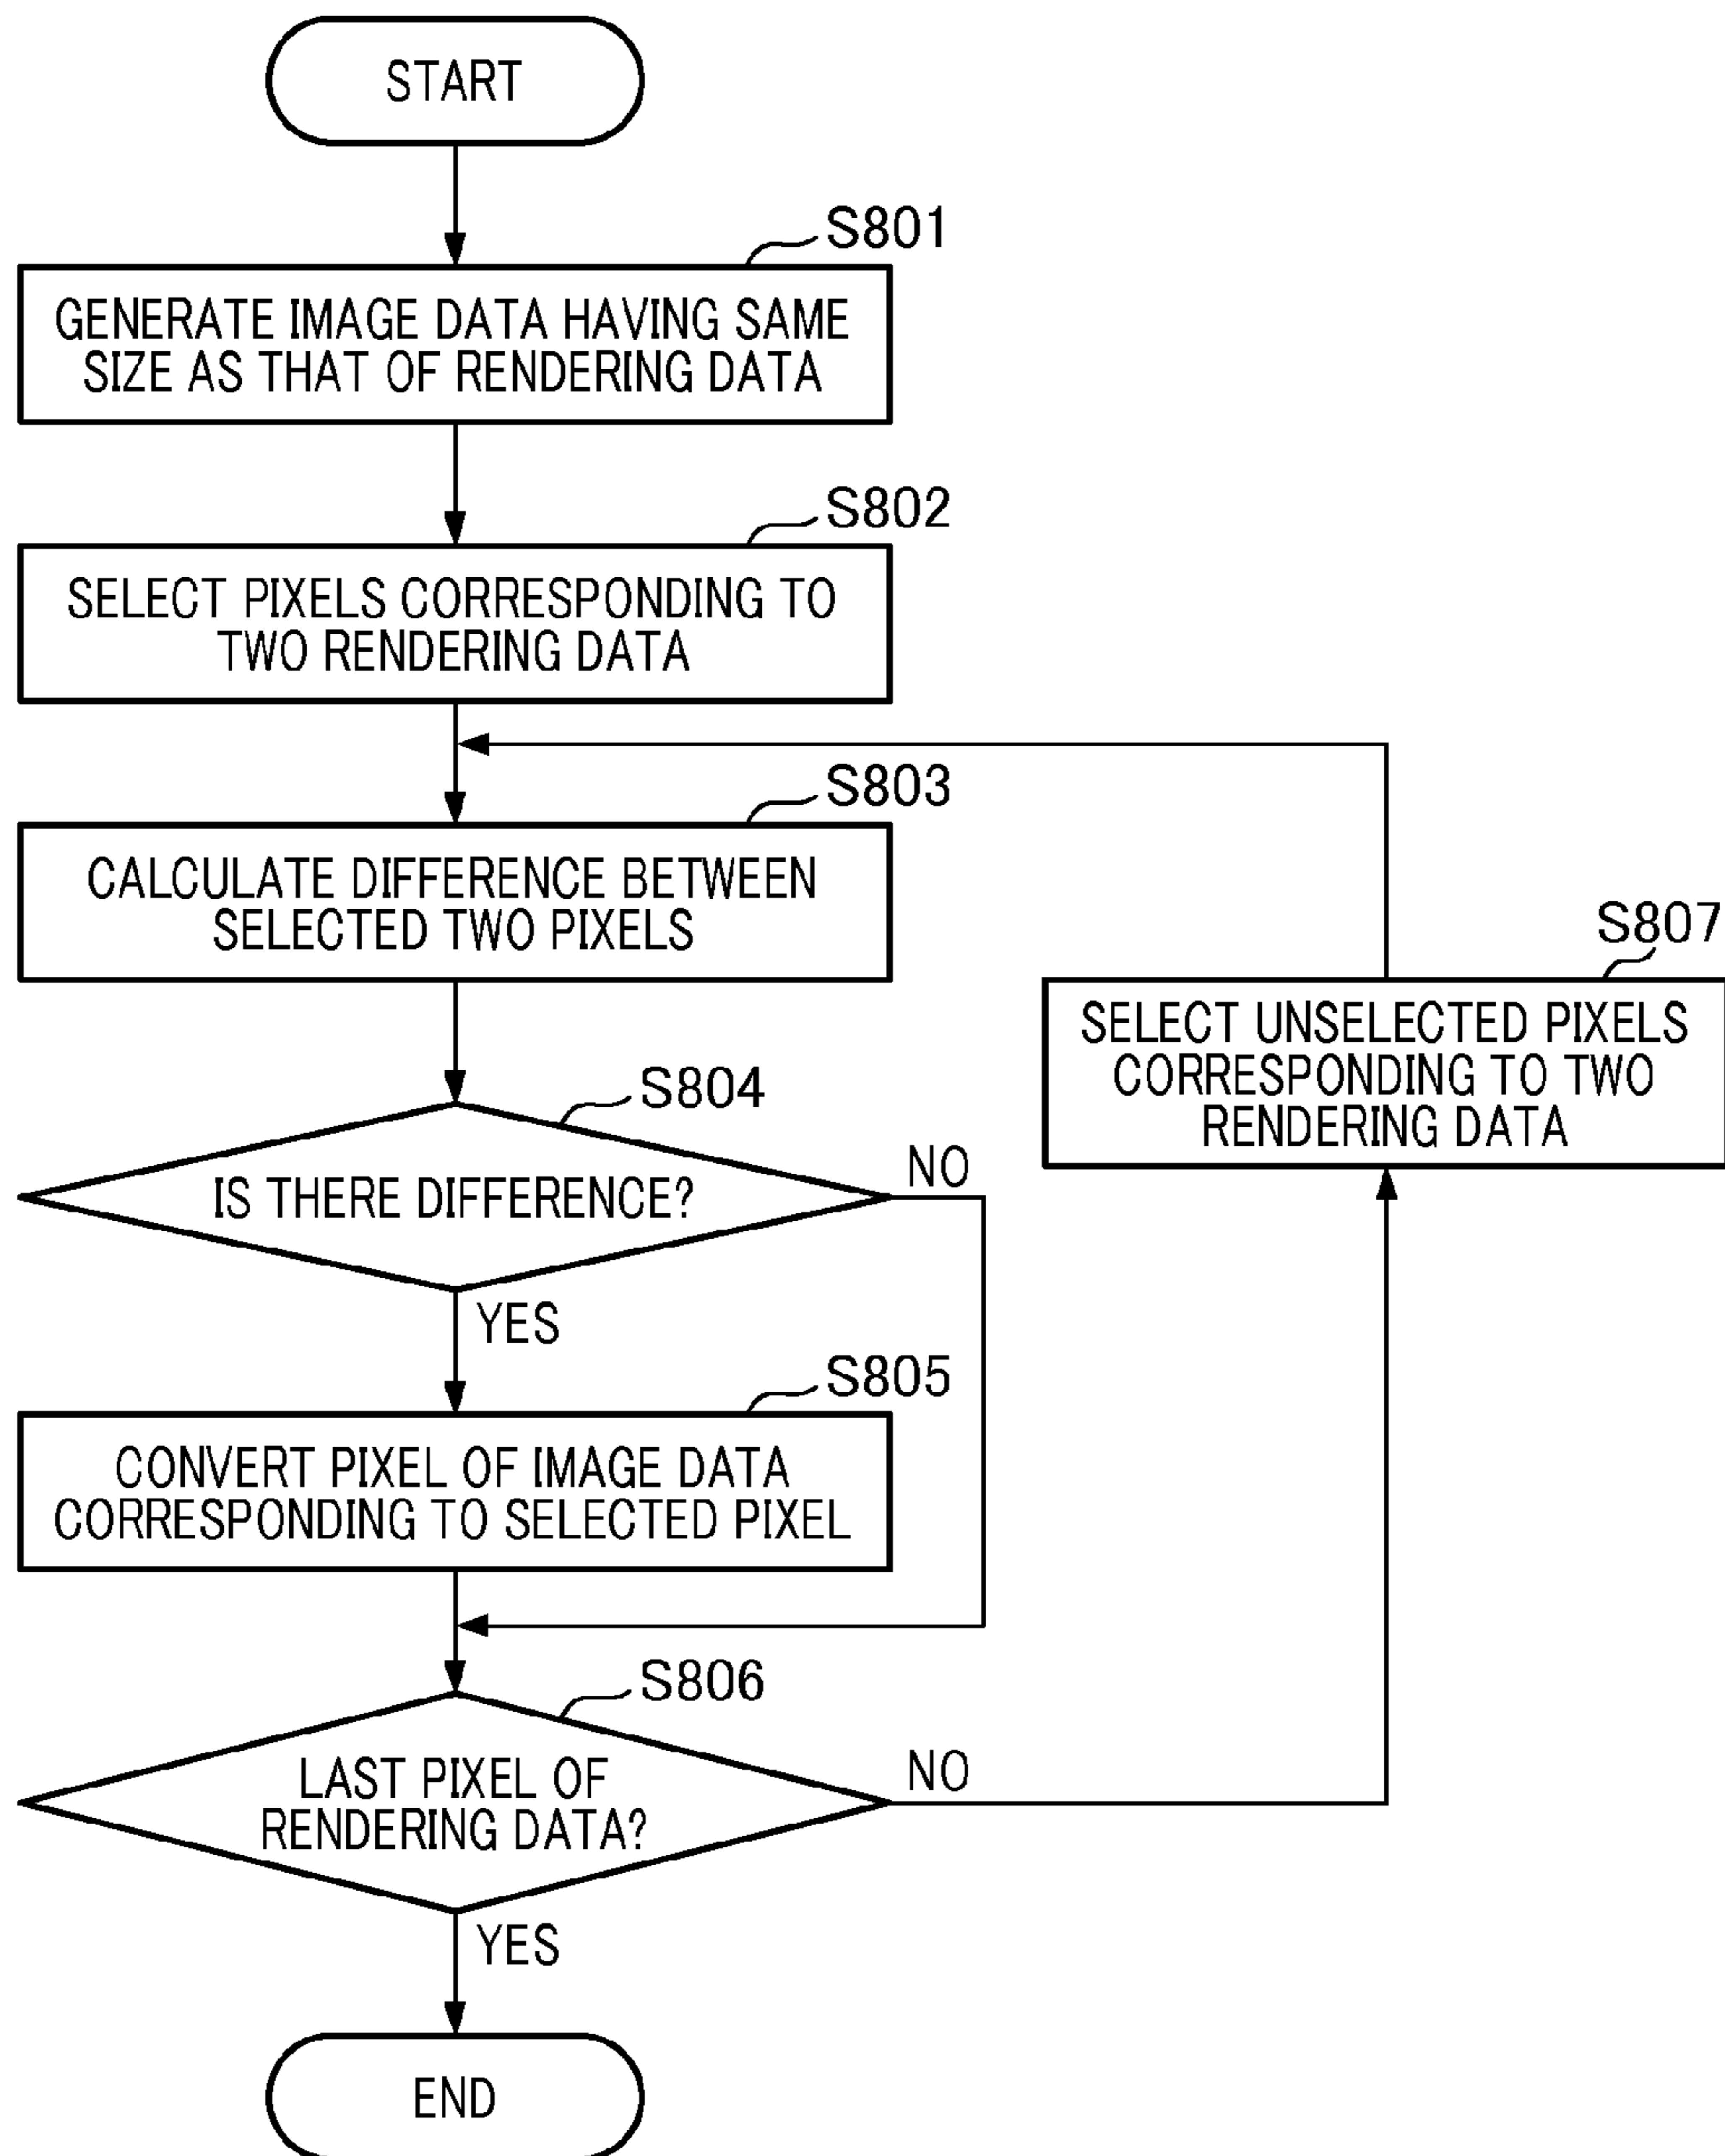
START

S801
GENERATE IMAGE DATA HAVING SAME SIZE AS THAT OF RENDERING DATA

S802
SELECT PIXELS CORRESPONDING TO TWO RENDERING DATA

S803
CALCULATE DIFFERENCE BETWEEN SELECTED TWO PIXELS

S807
SELECT UNSELECTED PIXELS CORRESPONDING TO TWO RENDERING DATA

S804
IS THERE DIFFERENCE?

NO

YES

S805
CONVERT PIXEL OF IMAGE DATA CORRESPONDING TO SELECTED PIXEL

S806
LAST PIXEL OF RENDERING DATA?

NO

YES

END